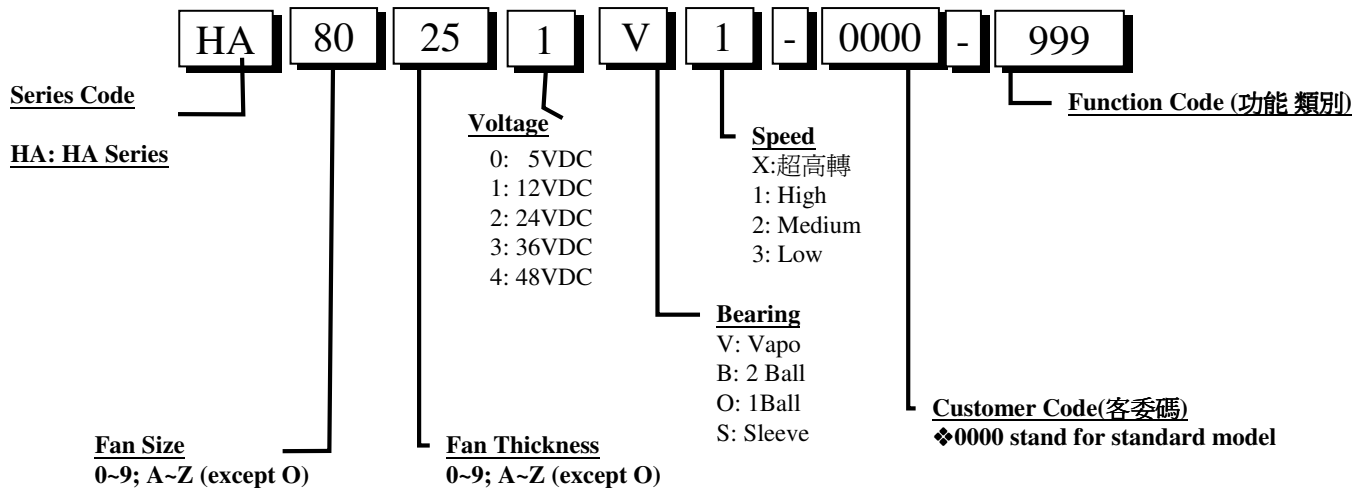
HA 80 25 1 V 1 - 0000 - 999

Series Code

HA: HA Series

Voltage
0: 5VDC
1: 12VDC
2: 24VDC
3: 36VDC
4: 48VDC

Speed
X:超高轉
1: High
2: Medium
3: Low

Function Code (功能 類別)

Bearing
V: Vapo
B: 2 Ball
O: 1Ball
S: Sleeve

Customer Code(客委碼)
❖0000 stand for standard model

Fan Size
0~9; A~Z (except O)

Fan Thickness
0~9; A~Z (except O)